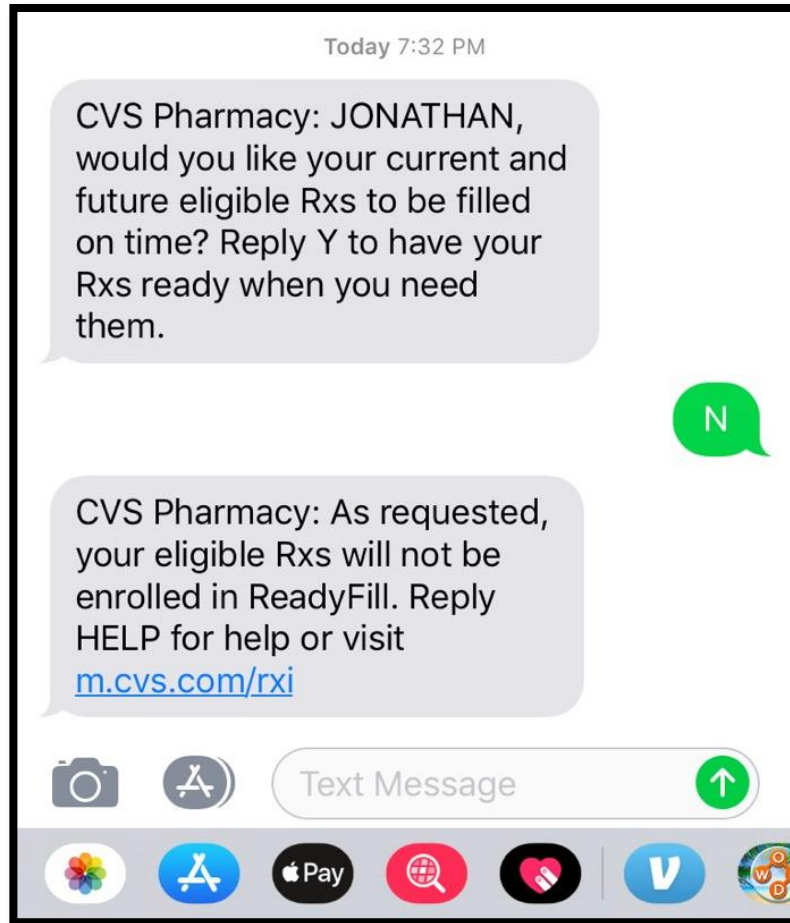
Today 7:32 PM

CVS Pharmacy: JONATHAN, would you like your current and future eligible Rxs to be filled on time? Reply Y to have your Rxs ready when you need them.

N

CVS Pharmacy: As requested, your eligible Rxs will not be enrolled in ReadyFill. Reply HELP for help or visit m.cvs.com/rxi

Text Message

Pay